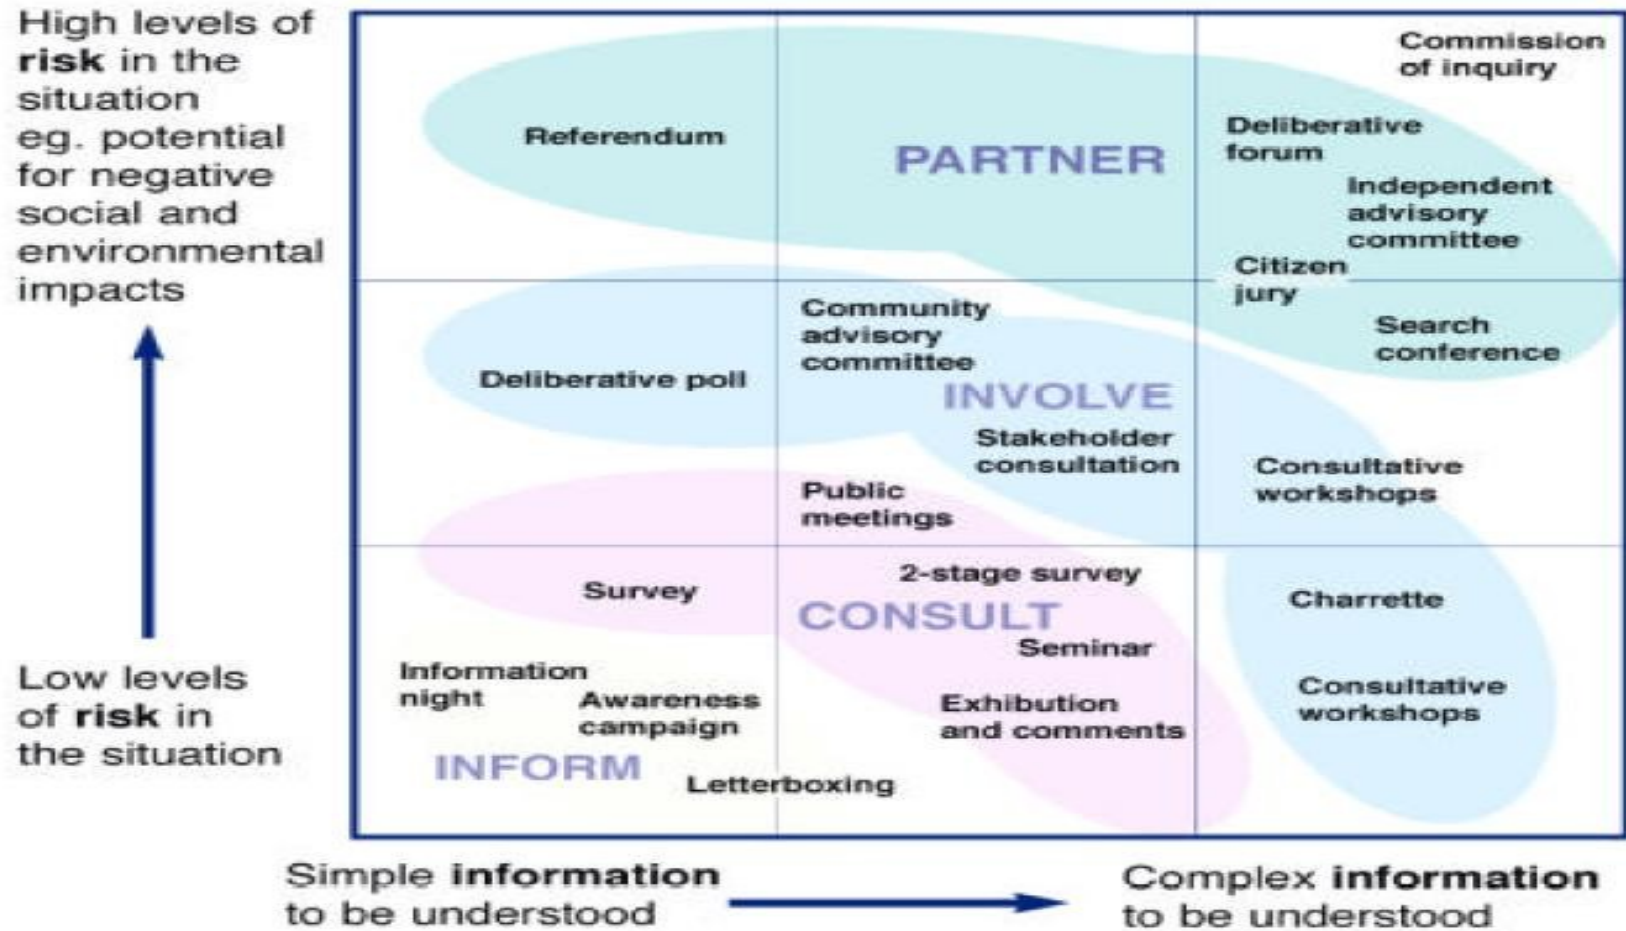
High levels of risk in the situation eg. potential for negative social and environmental impacts

Low levels of risk in the situation

Commission of inquiry

Referendum

PARTNER

Deliberative forum

Independent advisory committee

Citizen jury

Search conference

Community advisory committee

Deliberative poll

INVOLVE

Stakeholder consultation

Consultative workshops

Public meetings

2-stage survey

Survey

CONSULT

Charrette

Seminar

Information night

Awareness campaign

Exhibition and comments

Consultative workshops

INFORM

Letterboxing

Simple information to be understood

Complex information to be understood